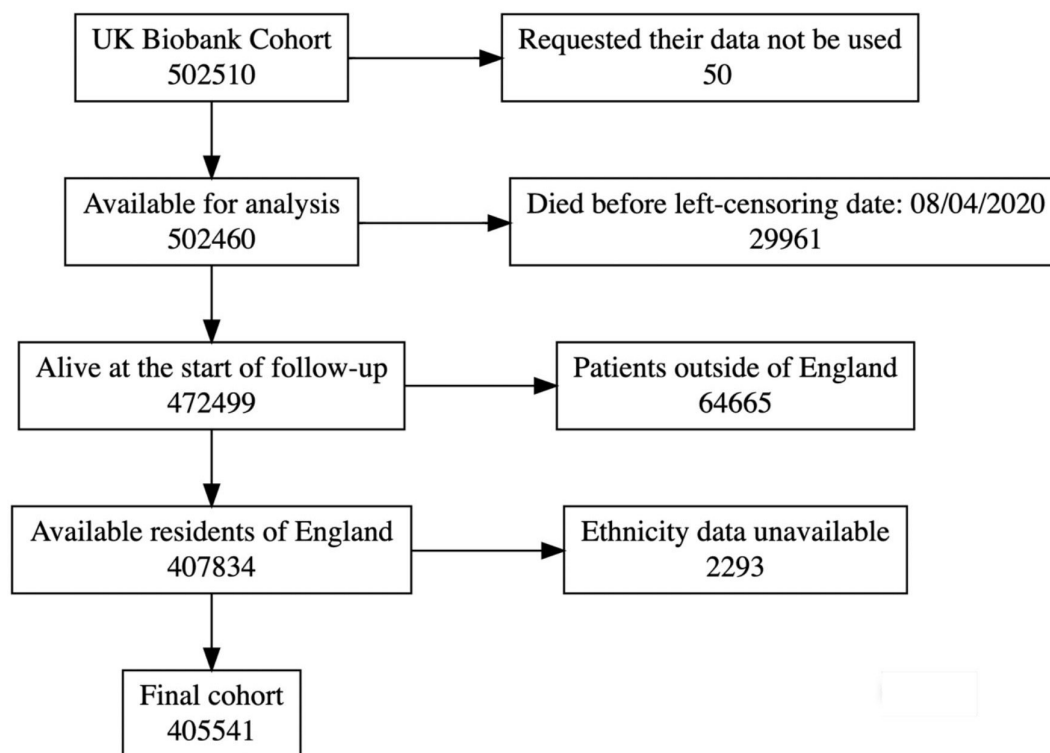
UK Biobank Cohort
502510

Requested their data not be used
50

Available for analysis
502460

Died before left-censoring date: 08/04/2020
29961

Alive at the start of follow-up
472499

Patients outside of England
64665

Available residents of England
407834

Ethnicity data unavailable
2293

Final cohort
405541